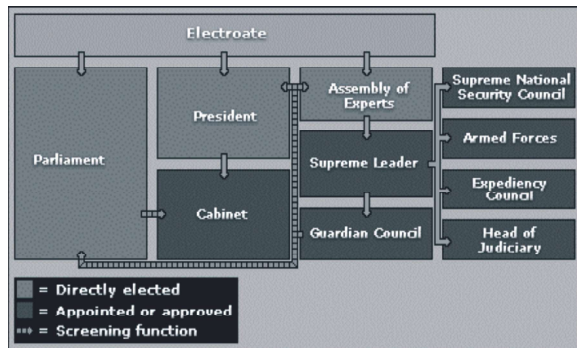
Electroate

Parliament

President

Cabinet

Assembly of Experts

Supreme Leader

Guardian Council

Supreme National Security Council

Armed Forces

Expediency Council

Head of Judiciary

= Directly elected
= Appointed or approved
= Screening function